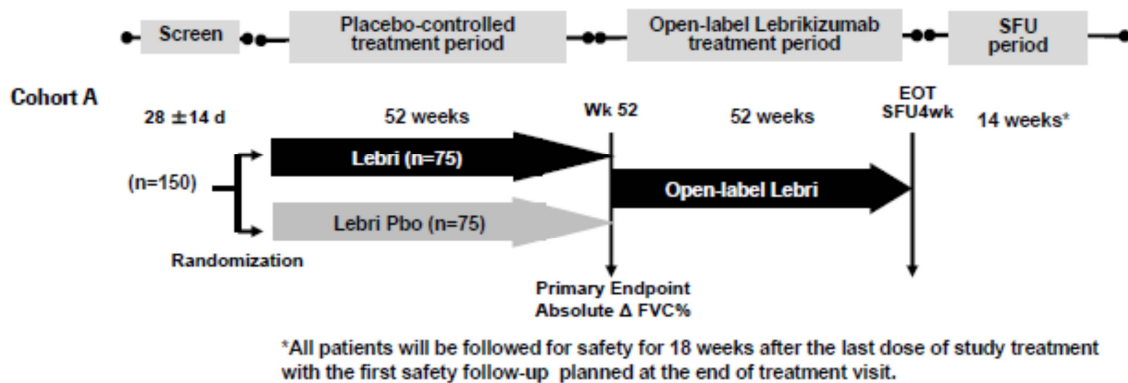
Screen

Placebo-controlled treatment period

Open-label Lebrikizumab treatment period

SFU period

Cohort A

28 ± 14 d

52 weeks

Wk 52

52 weeks

EOT SFU4wk

14 weeks*

(n=150)

Lebri (n=75)

Lebri Pbo (n=75)

Open-label Lebri

Randomization

Primary Endpoint Absolute Δ FVC%

*All patients will be followed for safety for 18 weeks after the last dose of study treatment with the first safety follow-up planned at the end of treatment visit.